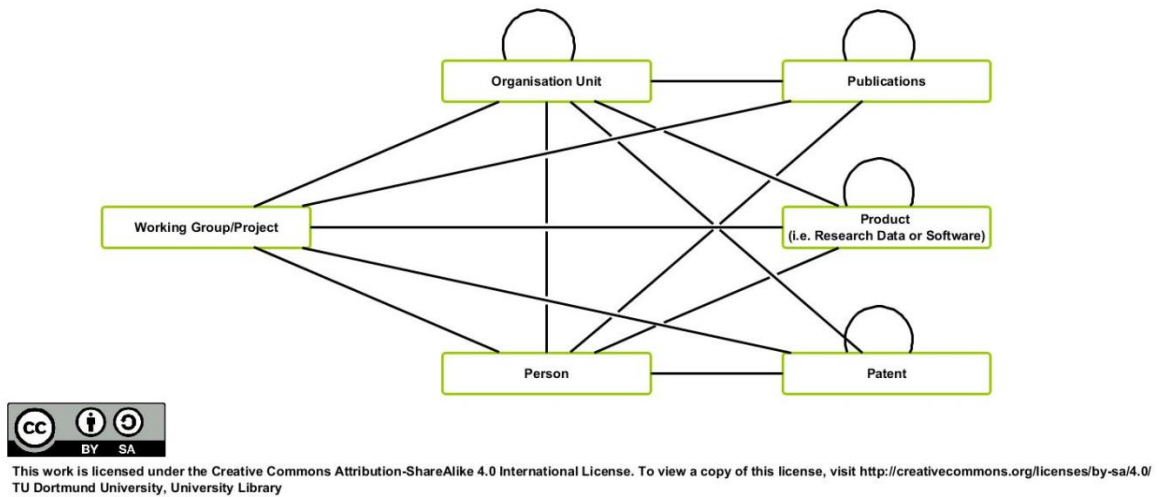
Organisation Unit

Publications

Working Group/Project

Product
(i.e. Research Data or Software)

Person

Patent

cc BY SA

This work is licensed under the Creative Commons Attribution-ShareAlike 4.0 International License. To view a copy of this license, visit http://creativecommons.org/licenses/by-sa/4.0/
TU Dortmund University, University Library